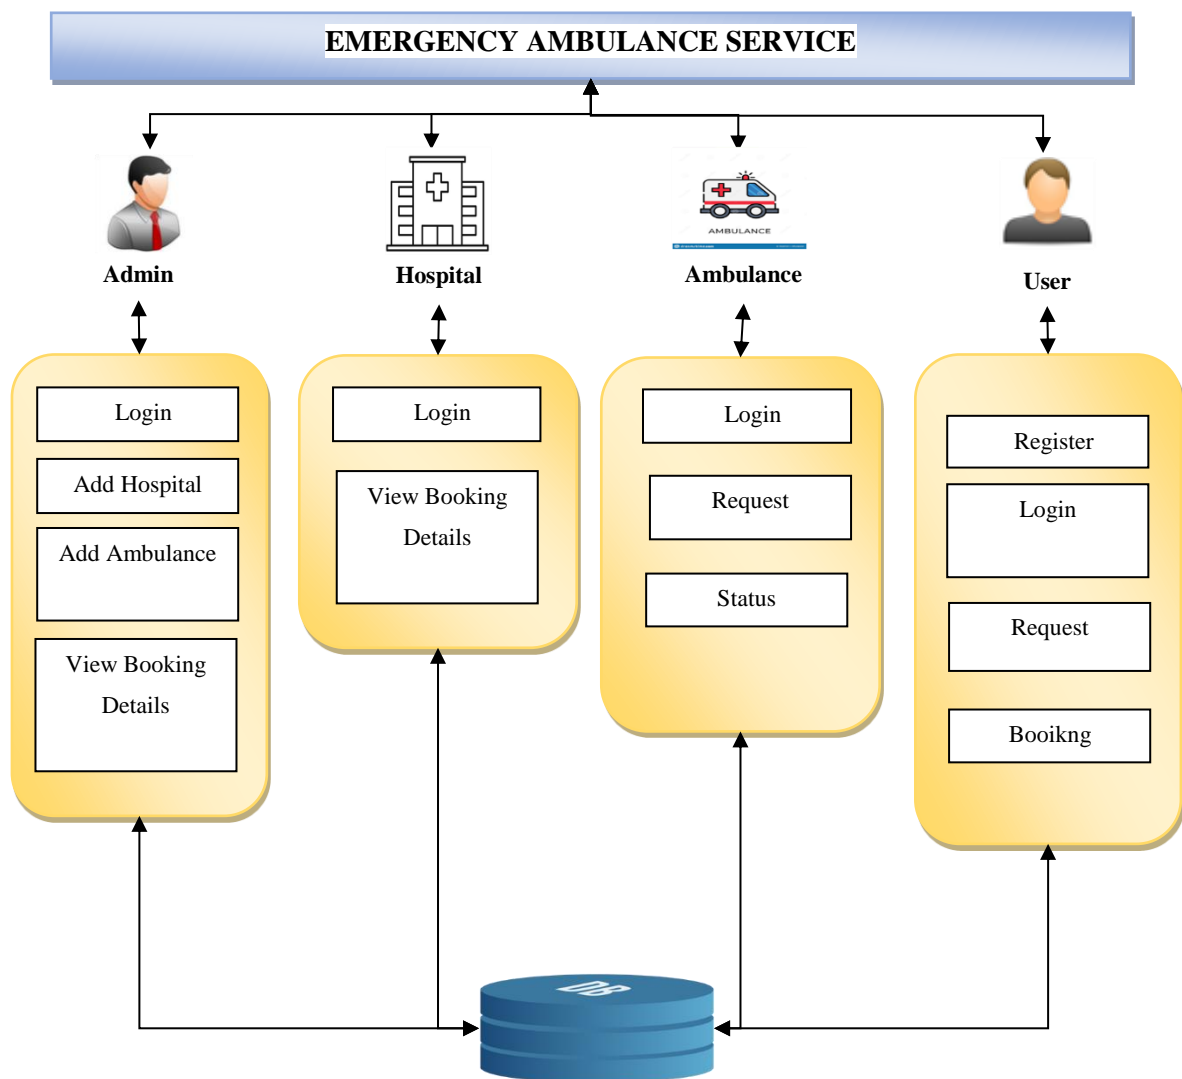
EMERGENCY AMBULANCE SERVICE

Admin

Hospital

AMBULANCE

Ambulance

User

Login

Add Hospital

Add Ambulance

View Booking Details

Login

View Booking Details

Login

Request

Status

Register

Login

Request

Booikng

DB